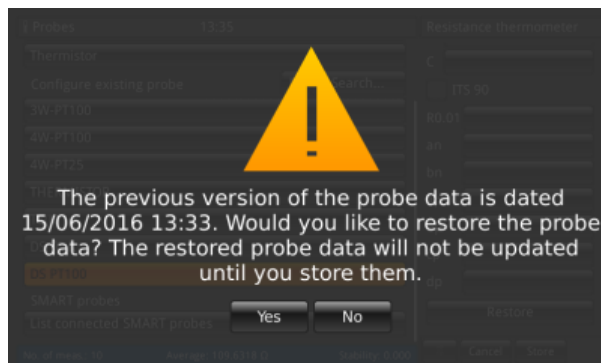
Probes 13:35
Thermistor
Configure existing probe
Search...
3W-PT100
4W-PT100
4W-PT25
Resistance thermometer
C
ITS-90
R0.01
an
bn
SMART probes
List connected SMART probes
Restore

The previous version of the probe data is dated 15/06/2016 13:33. Would you like to restore the probe data? The restored probe data will not be updated until you store them.

Yes
No

Cancel
Store